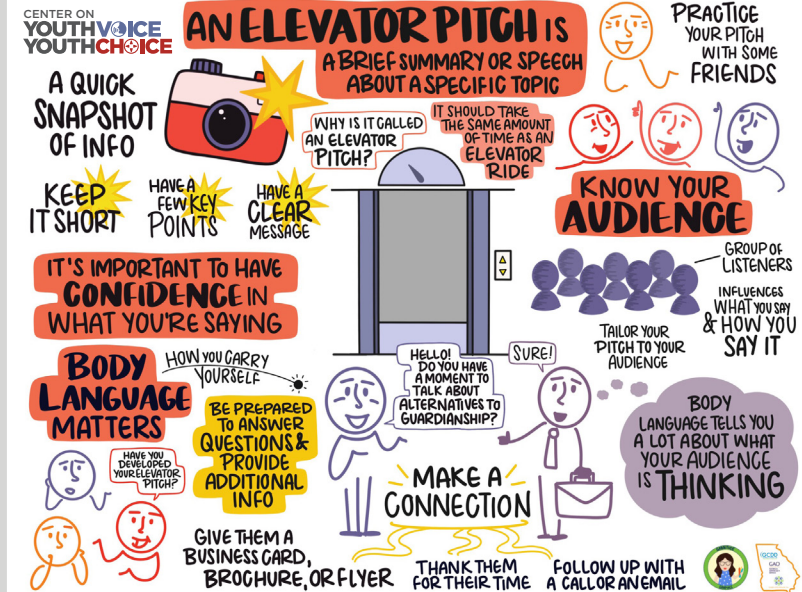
CENTER ON
YOUTHVOICE
YOUTHCHOICE

AN ELEVATOR PITCH IS
A BRIEF SUMMARY OR SPEECH ABOUT A SPECIFIC TOPIC

PRACTICE YOUR PITCH WITH SOME FRIENDS

A QUICK SNAPSHOT OF INFO

WHY IS IT CALLED AN ELEVATOR PITCH?

IT SHOULD TAKE THE SAME AMOUNT OF TIME AS AN ELEVATOR RIDE

KEEP IT SHORT

HAVE A FEW KEY POINTS

HAVE A CLEAR MESSAGE

KNOW YOUR AUDIENCE

GROUP OF LISTENERS

INFLUENCES WHAT YOU SAY & HOW YOU SAY IT

IT'S IMPORTANT TO HAVE CONFIDENCE IN WHAT YOU'RE SAYING

TAILOR YOUR PITCH TO YOUR AUDIENCE

BODY LANGUAGE MATTERS

HOW YOU CARRY YOURSELF

HELLO! DO YOU HAVE A MOMENT TO TALK ABOUT ALTERNATIVES TO GUARDIANSHIP?

SURE!

BE PREPARED TO ANSWER QUESTIONS & PROVIDE ADDITIONAL INFO

BODY LANGUAGE TELLS YOU A LOT ABOUT WHAT YOUR AUDIENCE IS THINKING

HAVE YOU DEVELOPED YOUR ELEVATOR PITCH?

MAKE A CONNECTION

GIVE THEM A BUSINESS CARD, BROCHURE, OR FLYER

THANK THEM FOR THEIR TIME

FOLLOW UP WITH A CALL OR AN EMAIL

GCDD
GAO